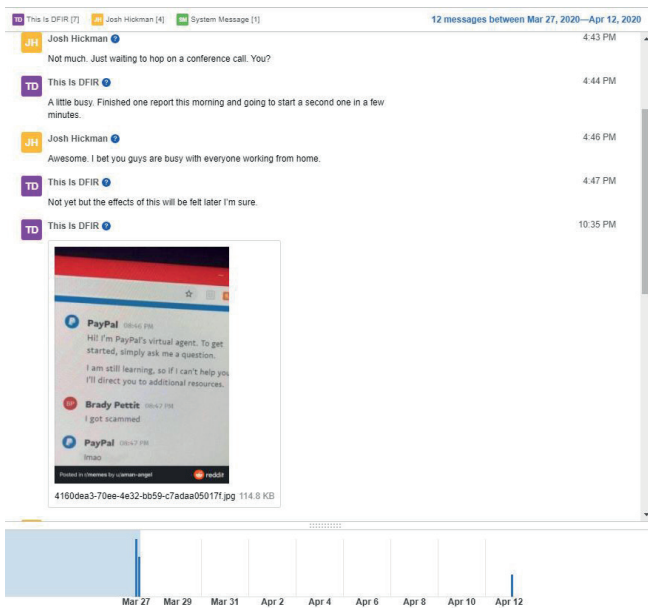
TD This Is DFIR [7] JH Josh Hickman [4] SM System Message [1]

12 messages between Mar 27, 2020—Apr 12, 2020

JH Josh Hickman 4:43 PM
Not much. Just waiting to hop on a conference call. You?

TD This Is DFIR 4:44 PM
A little busy. Finished one report this morning and going to start a second one in a few minutes.

JH Josh Hickman 4:46 PM
Awesome. I bet you guys are busy with everyone working from home.

TD This Is DFIR 4:47 PM
Not yet but the effects of this will be felt later I'm sure.

TD This Is DFIR 10:35 PM

PayPal 06:46 PM
Hi! I'm PayPal's virtual agent. To get started, simply ask me a question.

I am still learning, so if I can't help you I'll direct you to additional resources.

BP Brady Pettit 06:47 PM
I got scammed

PayPal 06:47 PM
lmao

Posted in r/memes by u/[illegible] reddit

4160dea3-70ee-4e32-bb59-c7adaa05017f.jpg 114.8 KB

Mar 27 Mar 29 Mar 31 Apr 2 Apr 4 Apr 6 Apr 8 Apr 10 Apr 12